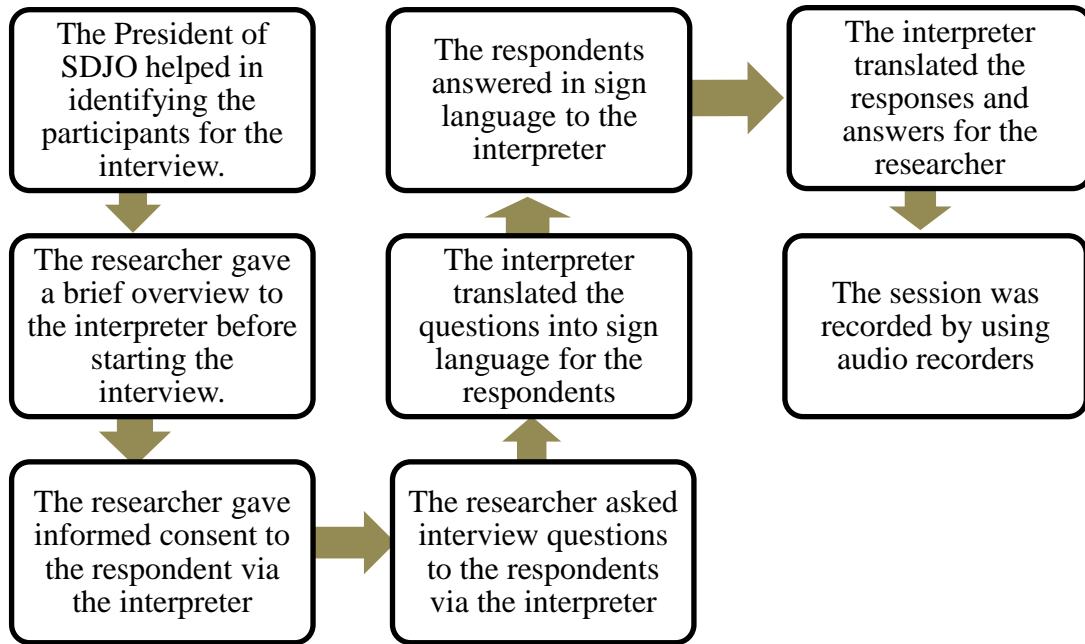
The President of SDJO helped in identifying the participants for the interview.

The researcher gave a brief overview to the interpreter before starting the interview.

The researcher gave informed consent to the respondent via the interpreter

The researcher asked interview questions to the respondents via the interpreter

The interpreter translated the questions into sign language for the respondents

The respondents answered in sign language to the interpreter

The interpreter translated the responses and answers for the researcher

The session was recorded by using audio recorders